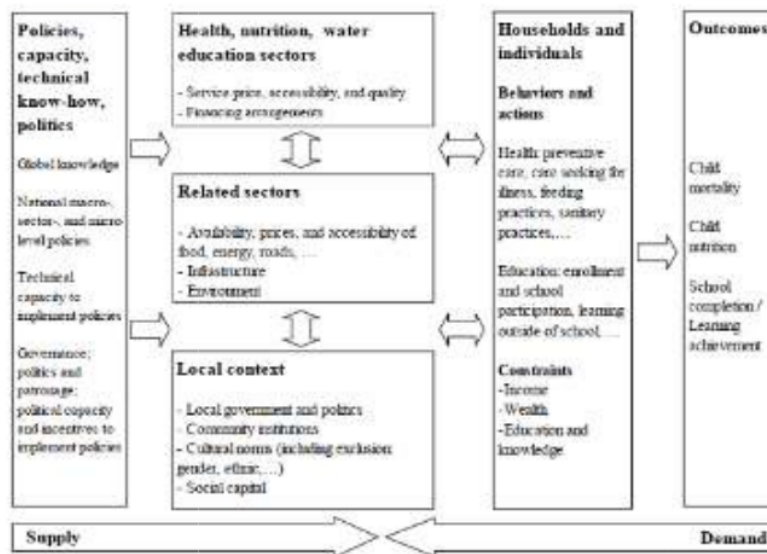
Policies, capacity, technical know-how, politics

Global knowledge

National macro-, sector-, and micro-level policies

Technical capacity to implement policies

Governance; politics and patronage; political capacity and incentives to implement policies

Health, nutrition, water education sectors

- Service price, accessibility, and quality
- Financing arrangements

Related sectors

- Availability, prices, and accessibility of food, energy, roads, ....
- Infrastructure
- Environment

Local context

- Local government and politics
- Community institutions
- Cultural norms (including exclusion: gender, ethnic, ...)
- Social capital

Households and individuals

Behaviors and actions

Health: preventive care, care seeking for illness, feeding practices, sanitary practices,....

Education: enrollment and school participation, learning outside of school, ....

Constraints
-Income
-Wealth
-Education and knowledge

Outcomes

Child mortality

Child nutrition

School completion / Learning achievement

Supply

Demand